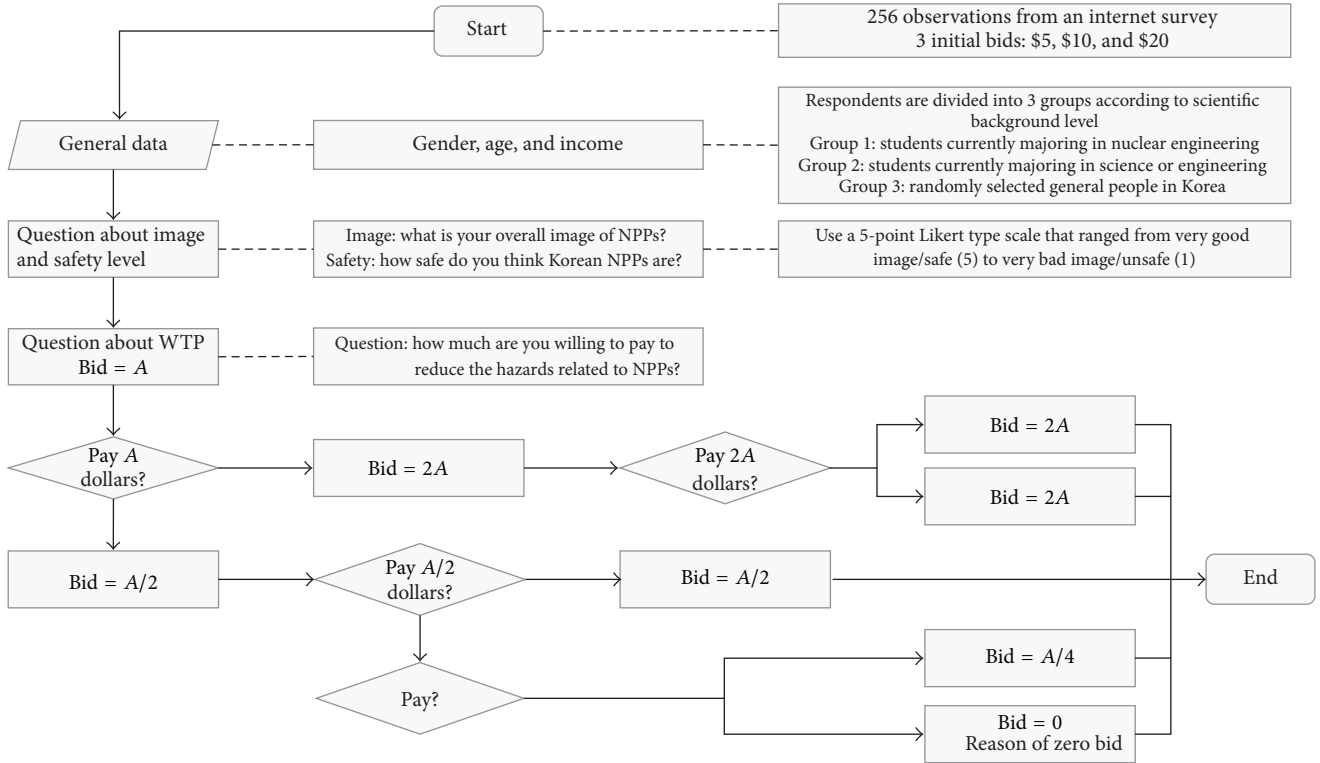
Start

256 observations from an internet survey
3 initial bids: \$5, \$10, and \$20

General data

Gender, age, and income

Respondents are divided into 3 groups according to scientific background level
Group 1: students currently majoring in nuclear engineering
Group 2: students currently majoring in science or engineering
Group 3: randomly selected general people in Korea

Question about image and safety level

Image: what is your overall image of NPPs?
Safety: how safe do you think Korean NPPs are?

Use a 5-point Likert type scale that ranged from very good image/safe (5) to very bad image/unsafe (1)

Question about WTP
Bid = $A$

Question: how much are you willing to pay to reduce the hazards related to NPPs?

Pay $A$ dollars?

Bid = $2A$

Pay $2A$ dollars?

Bid = $2A$

Bid = $2A$

Bid = $A/2$

Pay $A/2$ dollars?

Bid = $A/2$

End

Pay?

Bid = $A/4$

Bid = 0
Reason of zero bid